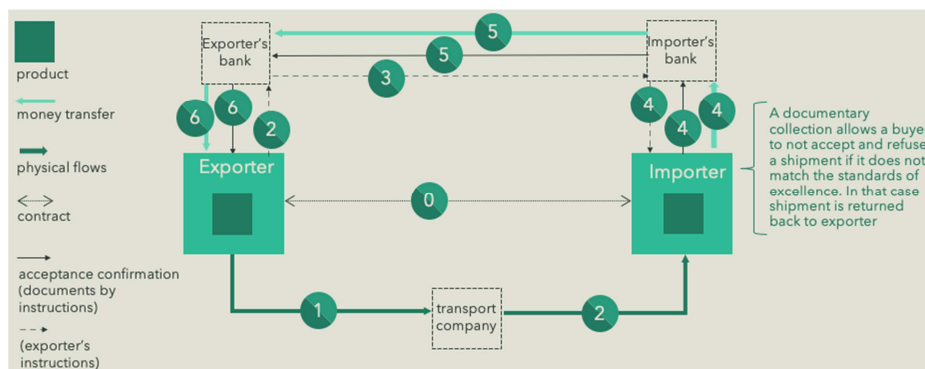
product

money transfer

physical flows

contract

acceptance confirmation (documents by instructions)

(exporter's instructions)

Exporter's bank

5

5

Importer's bank

3

6

6

2

4

4

4

Exporter

0

Importer

A documentary collection allows a buye to not accept and refuse a shipment if it does not match the standards of excellence. In that case shipment is returned back to exporter

1

transport company

2